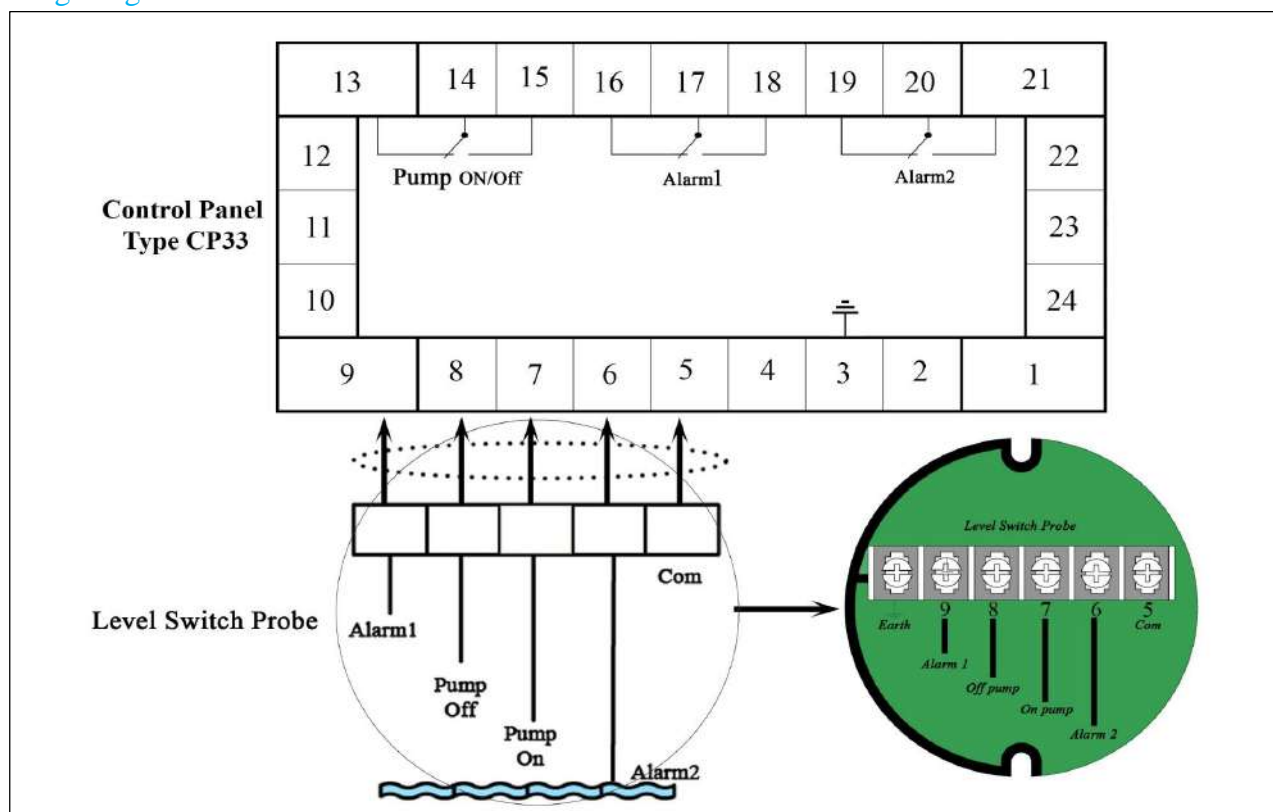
13 14 15 16 17 18 19 20 21

12 Pump ON/Off Alarm1 Alarm2 22

Control Panel Type CP33

11 23

10 24

9 8 7 6 5 4 3 2 1

Com

Level Switch Probe

Alarm1

Pump Off

Pump On

Alarm2

Level Switch Probe

Earth 9 8 7 6 5 Com

Alarm 1

Off pump

On pump

Alarm 2